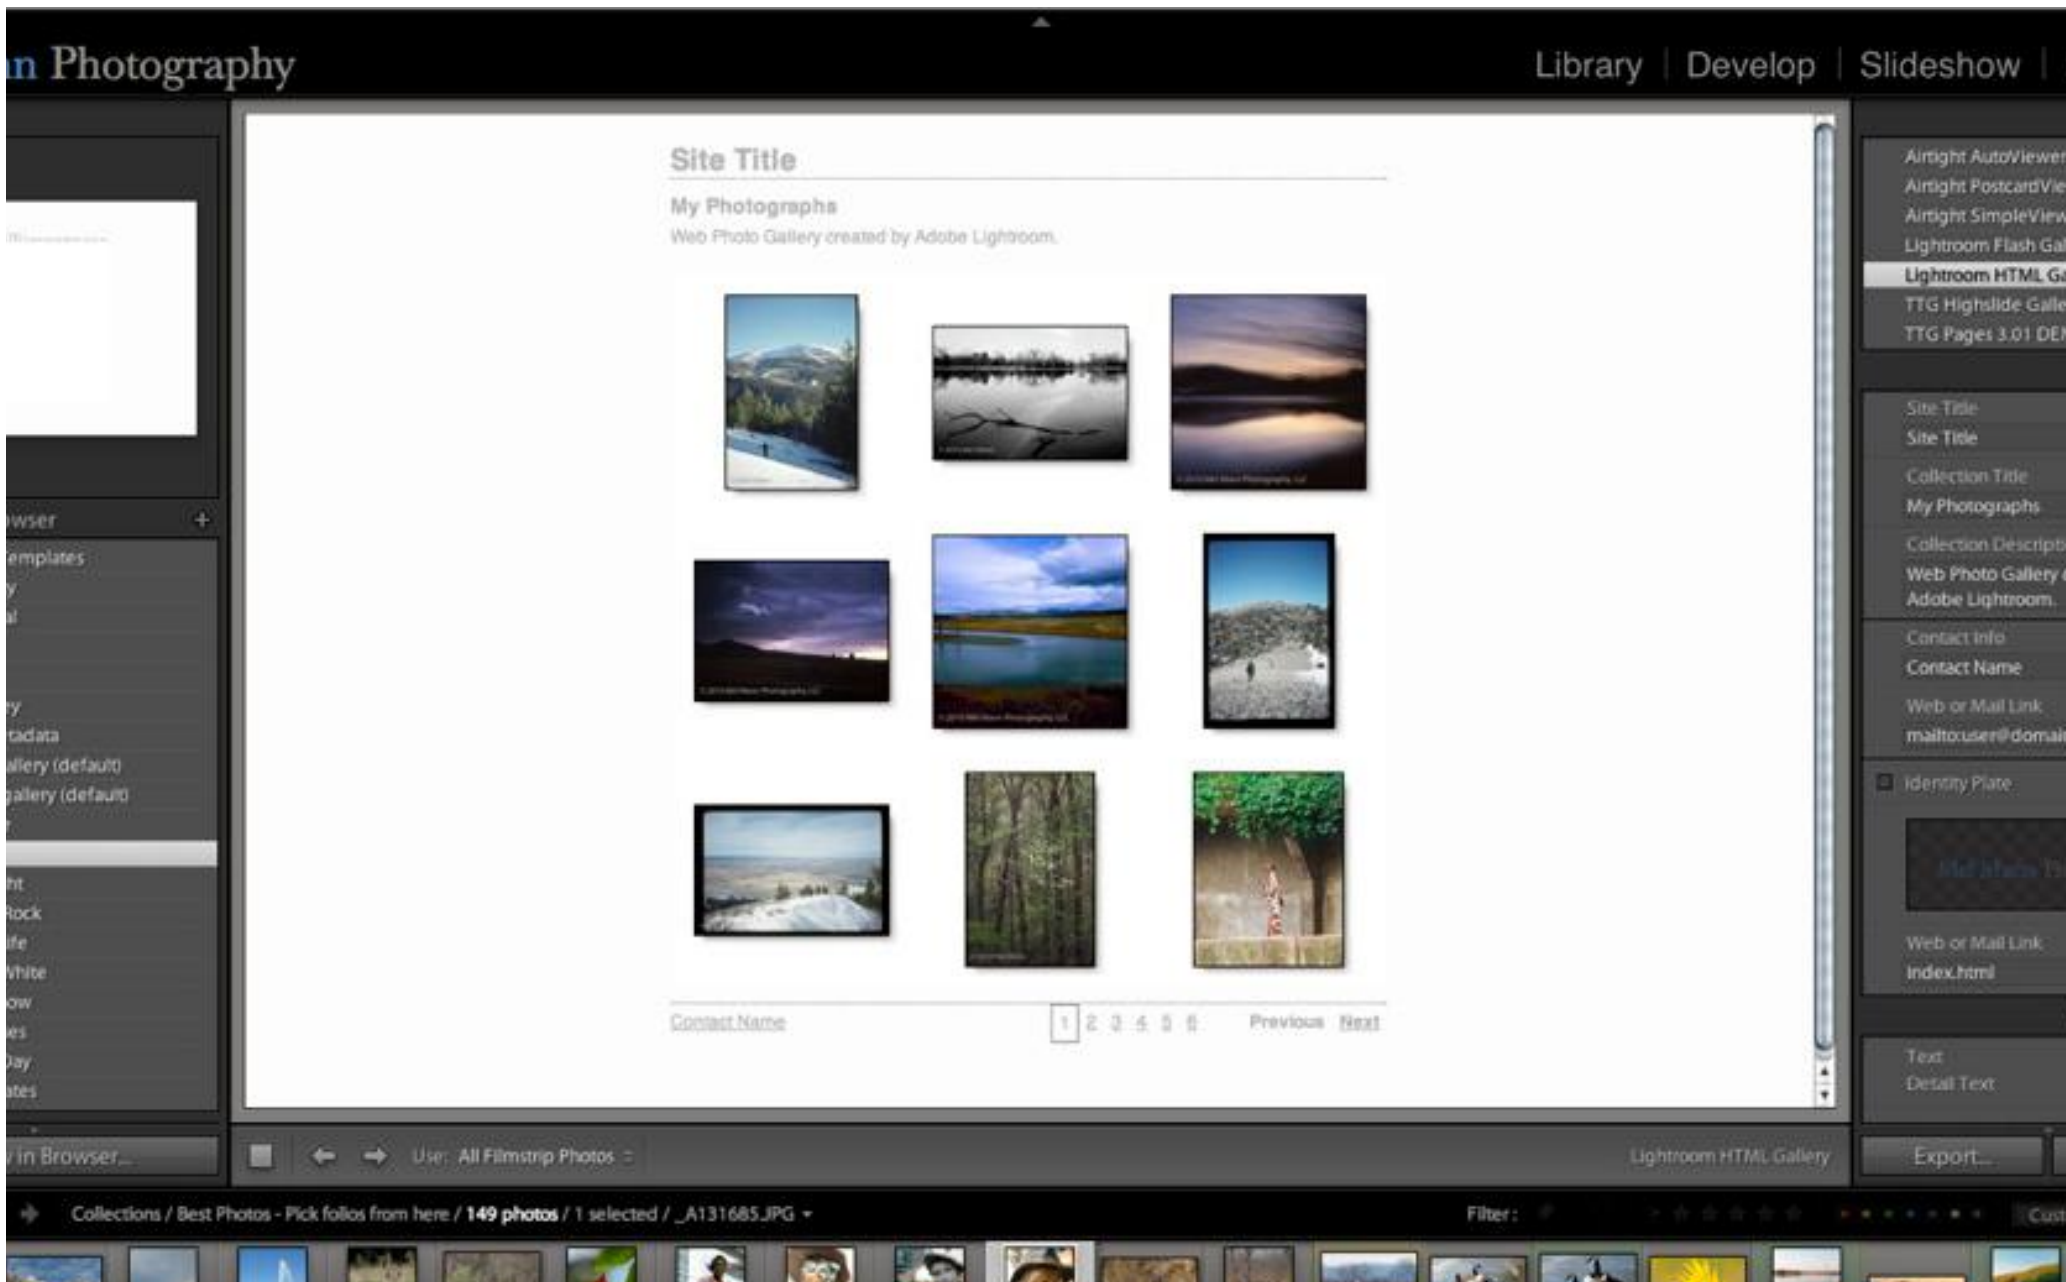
n Photography

Library | Develop | Slideshow |

Site Title

My Photographs

Web Photo Gallery created by Adobe Lightroom.

Contact Name

1 2 3 4 5 6 Previous Next

wser +
emplates
y
l
y
tadata
allery (default)
allery (default)
ht
Rock
fe
White
ow
es
Day
ates

in Browser...

Use: All Filmstrip Photos

Lightroom HTML Gallery

Airtight AutoViewer
Airtight PostcardVie
Airtight SimpleView
Lightroom Flash Gal
Lightroom HTML Ga
TTG Highslide Galle
TTG Pages 3.01 DEM

Site Title
Site Title
Collection Title
My Photographs
Collection Descripti
Web Photo Gallery
Adobe Lightroom.
Contact Info
Contact Name
Web or Mail Link
mailto:user@domai
Identity Plate
Web or Mail Link
index.html

Text
Detail Text

Export...

Collections / Best Photos - Pick folios from here / 149 photos / 1 selected / _A131685.JPG

Filter:

Cus